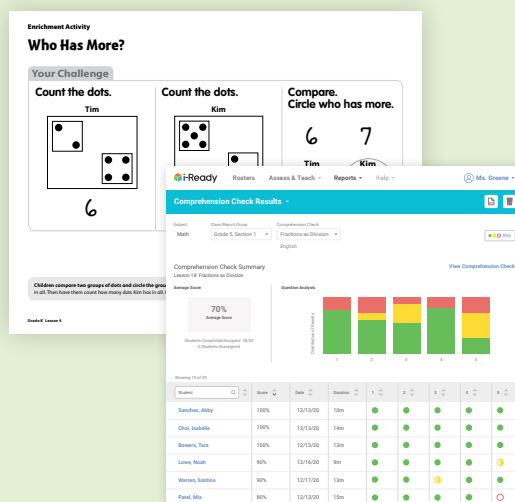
Enrichment Activity

Who Has More?

Your Challenge

Count the dots.

Tim

6

Count the dots.

Kim

Compare. Circle who has more.

6 7

Tim Kim

Children compare two groups of dots and circle the group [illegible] in all. Then have them count how many dots Kim has in all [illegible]

Grade K Lesson 4

i-Ready Rosters Assess & Teach Reports Help Ms. Greene

Comprehension Check Results

Subject Math

Class/Report Group Grade 5, Section 1

Comprehension Check Fractions as Division

English

Key

Comprehension Check Summary

Lesson 18: Fractions as Division

View Comprehension Check

Average Score

70%
Average Score

Students Completed/Assigned: 18/20
2 Students Unassigned

Question Analysis

Distribution of Results

1 2 3 4 5

Showing 15 of 20

| Student | Score | Date | Duration | 1 | 2 | 3 | 4 | 5 |
|---|---|---|---|---|---|---|---|---|
| Sanchez, Abby | 100% | 12/13/20 | 10m | | | | | |
| Choi, Isabelle | 100% | 12/13/20 | 14m | | | | | |
| Bowers, Tara | 100% | 12/13/20 | 13m | | | | | |
| Lowe, Noah | 90% | 12/16/20 | 9m | | | | | |
| Warren, Santino | 90% | 12/17/20 | 13m | | | | | |
| Patel, Mia | 80% | 12/13/20 | 15m | | | | | |